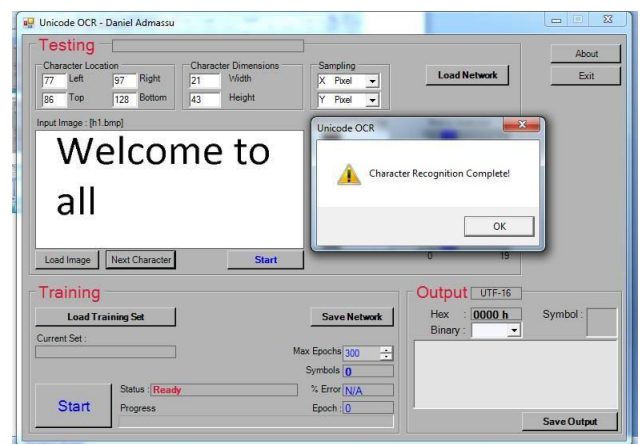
Unicode OCR - Daniel Admassu

Testing

Character Location
77 Left 97 Right
86 Top 128 Bottom

Character Dimensions
21 Width
43 Height

Sampling
X Pixel
Y Pixel

Load Network

About
Exit

Input Image : [h1.bmp]

Welcome to all

Load Image Next Character Start

Unicode OCR
Character Recognition Complete!
OK

0 19

Training

Load Training Set
Save Network
Current Set :
Max Epochs 300
Symbols 0
Status : Ready
% Error N/A
Start
Progress
Epoch : 0

Output UTF-16
Hex : 0000 h
Symbol :
Binary :

Save Output